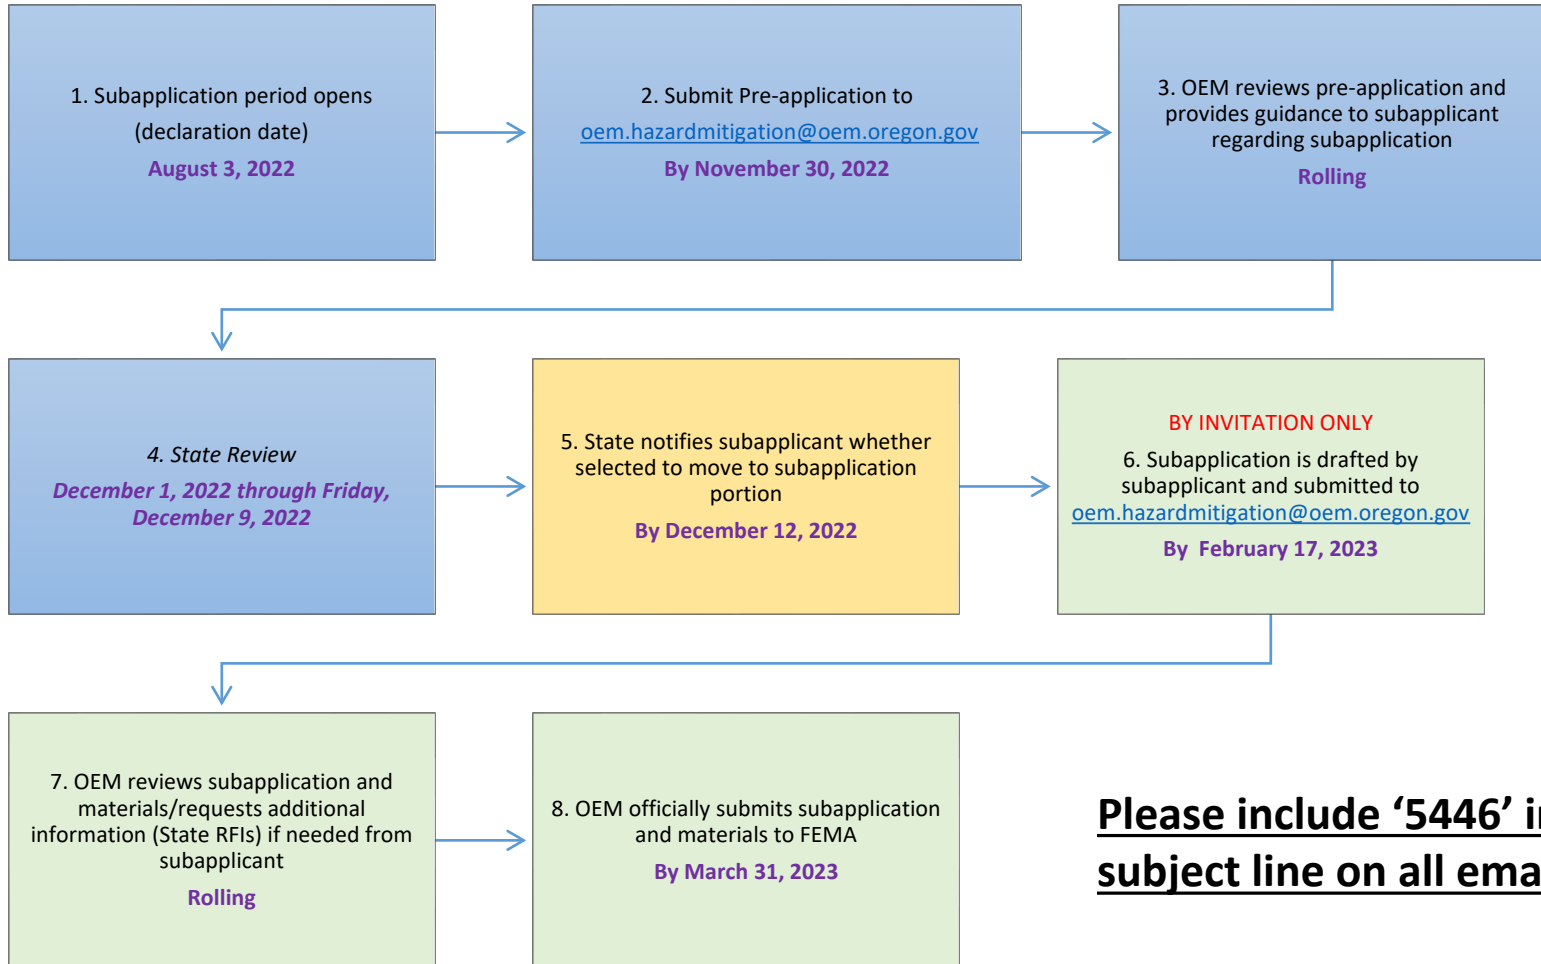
1. Subapplication period opens (declaration date)
August 3, 2022

2. Submit Pre-application to oem.hazardmitigation@oem.oregon.gov
By November 30, 2022

3. OEM reviews pre-application and provides guidance to subapplicant regarding subapplication
Rolling

4. State Review
December 1, 2022 through Friday, December 9, 2022

5. State notifies subapplicant whether selected to move to subapplication portion
By December 12, 2022

BY INVITATION ONLY
6. Subapplication is drafted by subapplicant and submitted to oem.hazardmitigation@oem.oregon.gov
By February 17, 2023

7. OEM reviews subapplication and materials/requests additional information (State RFIs) if needed from subapplicant
Rolling

8. OEM officially submits subapplication and materials to FEMA
By March 31, 2023

Please include ‘5446’ i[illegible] subject line on all ema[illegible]